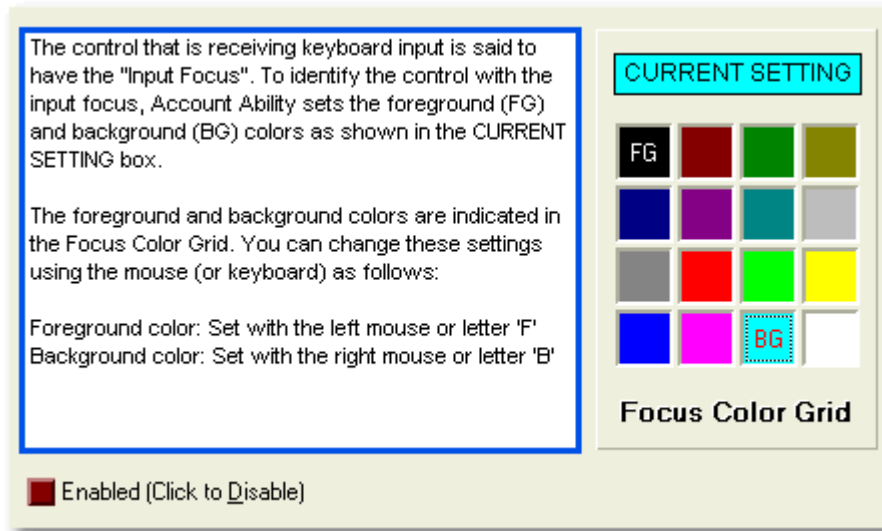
The control that is receiving keyboard input is said to have the "Input Focus". To identify the control with the input focus, Account Ability sets the foreground (FG) and background (BG) colors as shown in the CURRENT SETTING box.

The foreground and background colors are indicated in the Focus Color Grid. You can change these settings using the mouse (or keyboard) as follows:

Foreground color: Set with the left mouse or letter 'F'
Background color: Set with the right mouse or letter 'B'

CURRENT SETTING

FG

BG

Focus Color Grid

Enabled (Click to Disable)